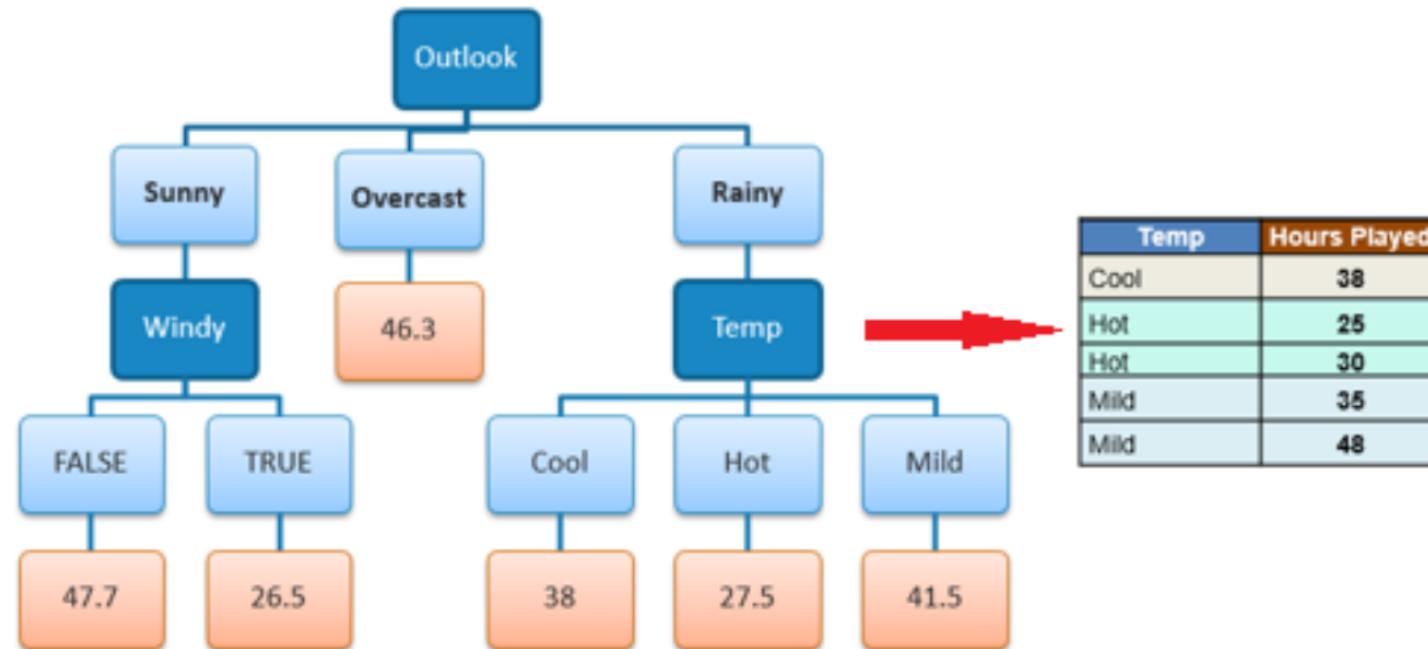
Outlook

Sunny

Overcast

Rainy

Windy

46.3

Temp

FALSE

TRUE

Cool

Hot

Mild

47.7

26.5

38

27.5

41.5

| Temp | Hours Played |
|---|---|
| Cool | 38 |
| Hot | 25 |
| Hot | 30 |
| Mild | 35 |
| Mild | 48 |